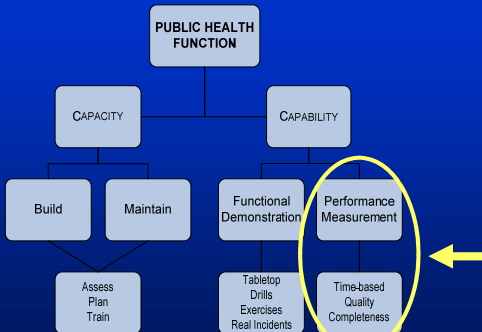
PUBLIC HEALTH FUNCTION

CAPACITY

CAPABILITY

Build

Maintain

Functional Demonstration

Performance Measurement

Assess
Plan
Train

Tabletop
Drills
Exercises
Real Incidents

Time-based
Quality
Completeness